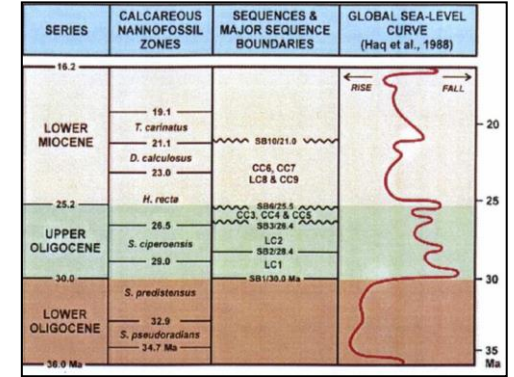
| SERIES | CALCAREOUS NANNOFOSSIL ZONES | SEQUENCES & MAJOR SEQUENCE BOUNDARIES | GLOBAL SEA-LEVEL CURVE (Haq et al., 1988) |
|---|---|---|---|

16.2

19.1
T. carinatus
21.1
D. calculosus
23.0

LOWER MIOCENE

SB10/21.0

CC6, CC7
LC8 & CC9

RISE
FALL

20

25.2
H. recta
26.5
S. ciperoensis
29.0

UPPER OLIGOCENE

SB6/25.5
CC3, CC4 & CC5
SB3/26.4
LC2
SB2/28.4
LC1

25

30.0
S. predistensus
32.9
S. pseudoradians
34.7 Ma

LOWER OLIGOCENE

SB1/30.0 Ma

30

35
Ma

36.0 Ma